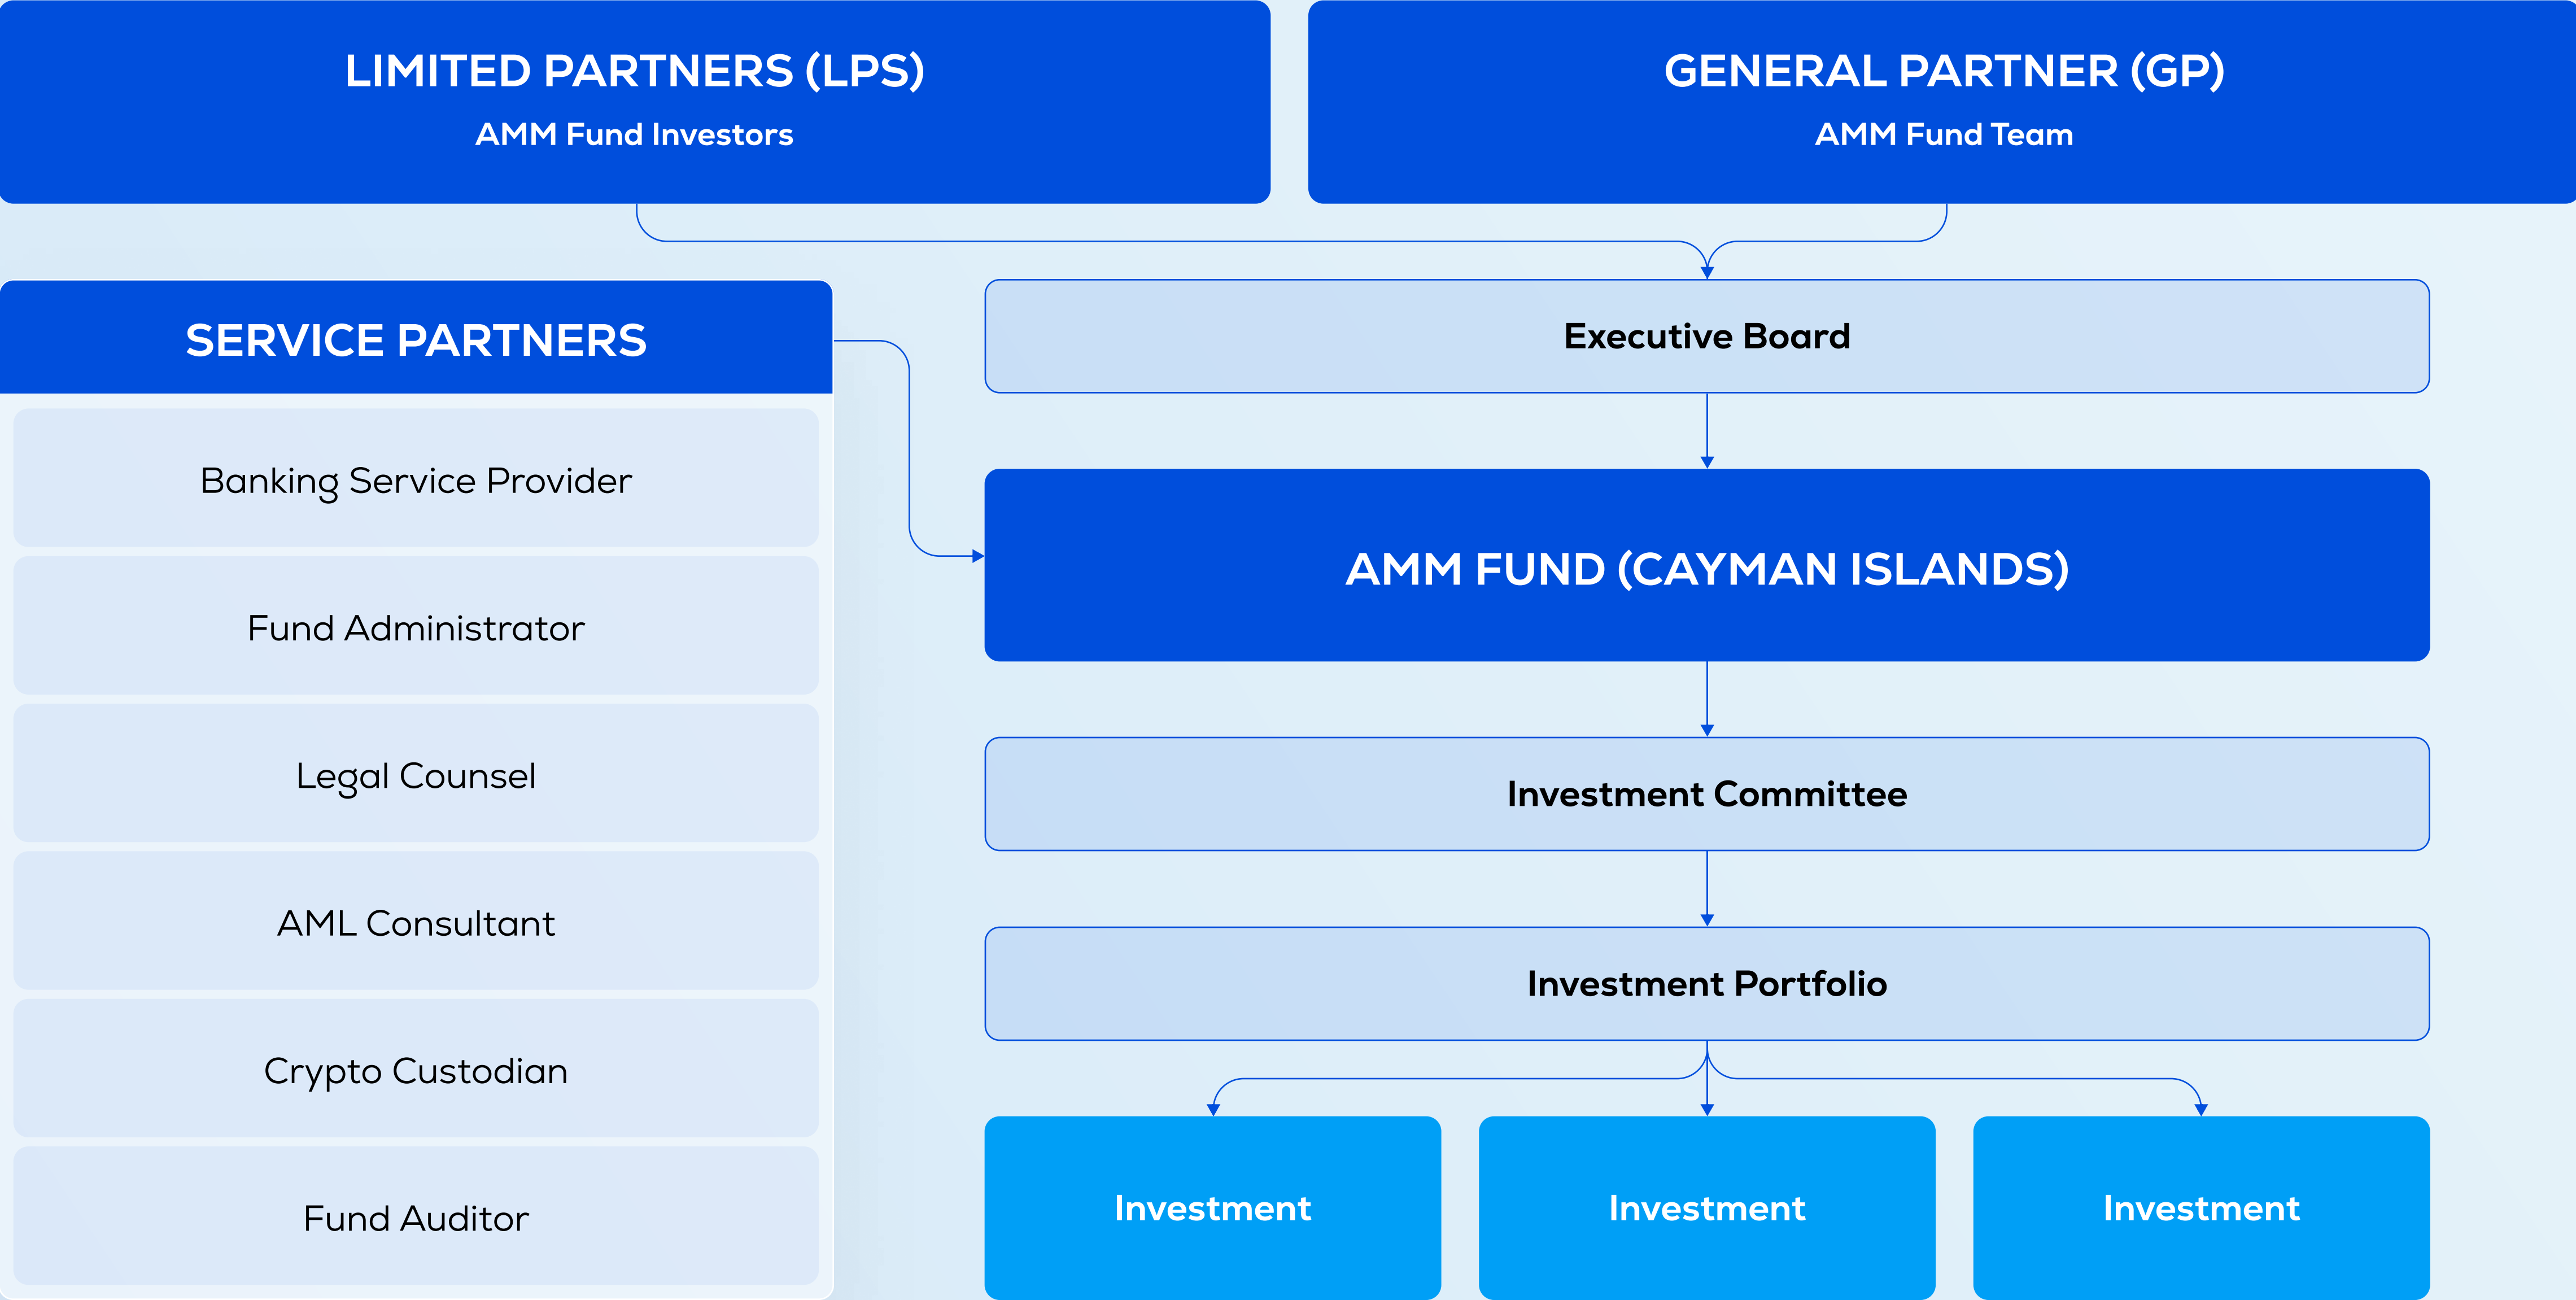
LIMITED PARTNERS (LPS)
AMM Fund Investors

GENERAL PARTNER (GP)
AMM Fund Team

SERVICE PARTNERS

Banking Service Provider

Fund Administrator

Legal Counsel

AML Consultant

Crypto Custodian

Fund Auditor

Executive Board

AMM FUND (CAYMAN ISLANDS)

Investment Committee

Investment Portfolio

Investment

Investment

Investment